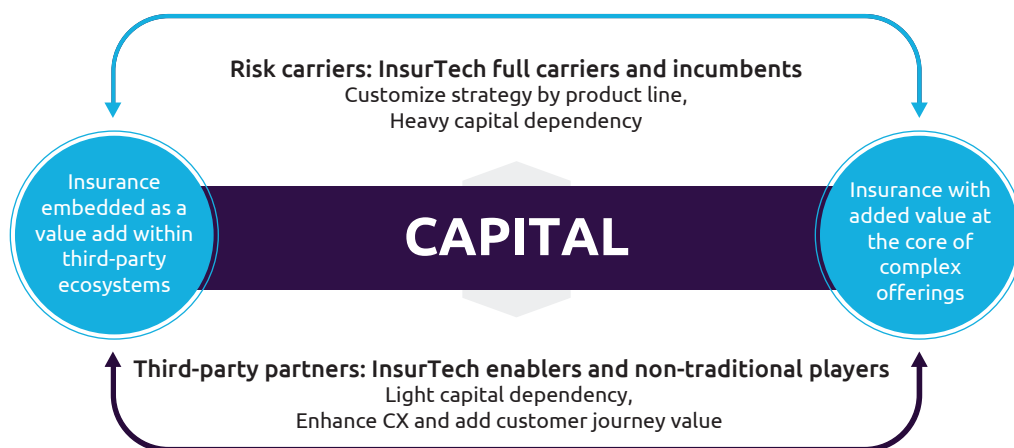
Risk carriers: InsurTech full carriers and incumbents
Customize strategy by product line,
Heavy capital dependency

Insurance embedded as a value add within third-party ecosystems

CAPITAL

Insurance with added value at the core of complex offerings

Third-party partners: InsurTech enablers and non-traditional players
Light capital dependency,
Enhance CX and add customer journey value